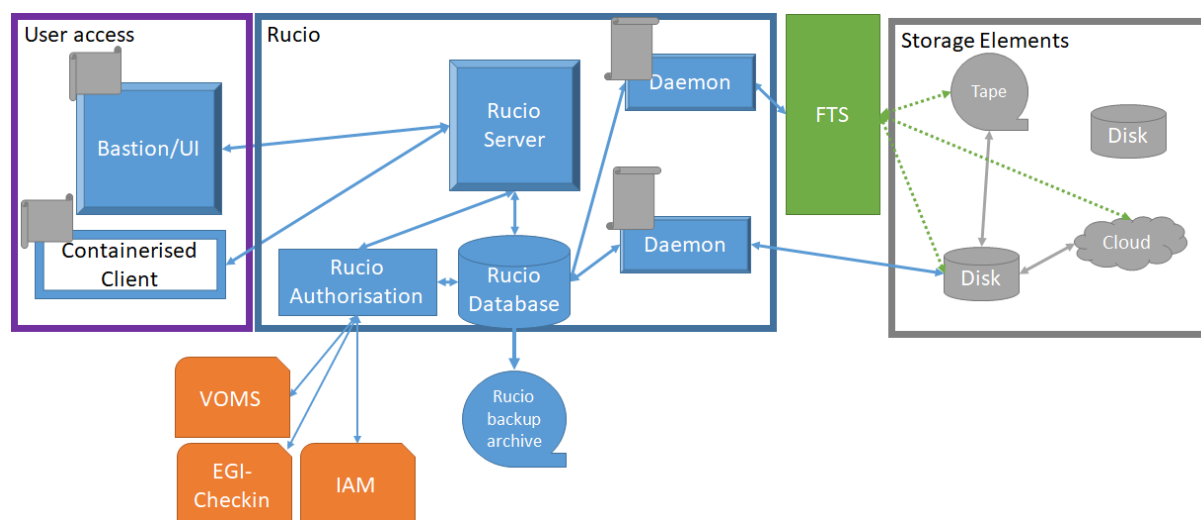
User access

Bastion/UI

Containerised Client

Rucio

Rucio Server

Daemon

Daemon

Rucio Authorisation

Rucio Database

FTS

Storage Elements

Tape

Disk

Cloud

Disk

VOMS

EGI-Checkin

IAM

Rucio backup archive